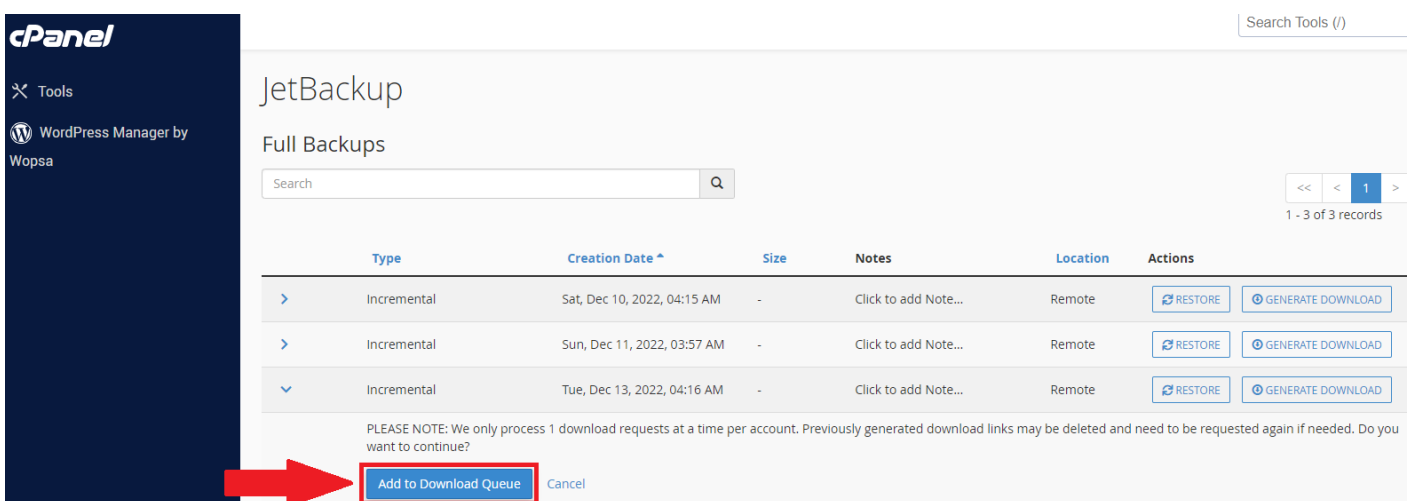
cPanel

Tools

WordPress Manager by Wopsa

Search Tools (/)

JetBackup

Full Backups

Search

<< < 1 >

1 - 3 of 3 records

| | Type | Creation Date | Size | Notes | Location | Actions |
|---|---|---|---|---|---|---|
| > | Incremental | Sat, Dec 10, 2022, 04:15 AM | - | Click to add Note... | Remote | RESTORE GENERATE DOWNLOAD |
| > | Incremental | Sun, Dec 11, 2022, 03:57 AM | - | Click to add Note... | Remote | RESTORE GENERATE DOWNLOAD |
| ˅ | Incremental | Tue, Dec 13, 2022, 04:16 AM | - | Click to add Note... | Remote | RESTORE GENERATE DOWNLOAD |

PLEASE NOTE: We only process 1 download requests at a time per account. Previously generated download links may be deleted and need to be requested again if needed. Do you want to continue?

Add to Download Queue Cancel